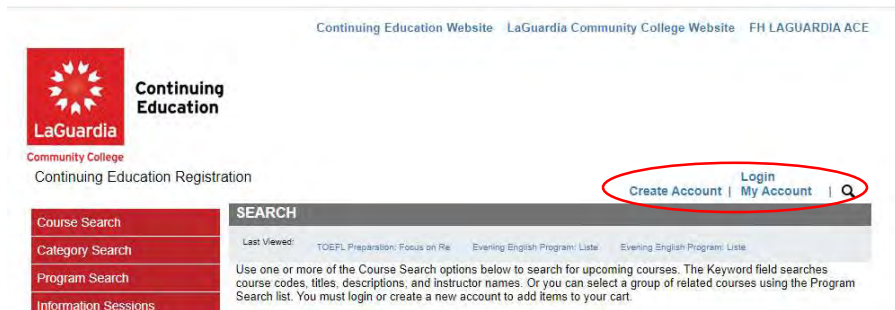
Continuing Education Website LaGuardia Community College Website FH LAGUARDIA ACE

LaGuardia Community College

Continuing Education

Continuing Education Registration

Login
Create Account | My Account |

Course Search
Category Search
Program Search
Information Sessions

SEARCH

Last Viewed: TOEFL Preparation: Focus on Re Evening English Program: Liste Evening English Program: Liste

Use one or more of the Course Search options below to search for upcoming courses. The Keyword field searches course codes, titles, descriptions, and instructor names. Or you can select a group of related courses using the Program Search list. You must login or create a new account to add items to your cart.